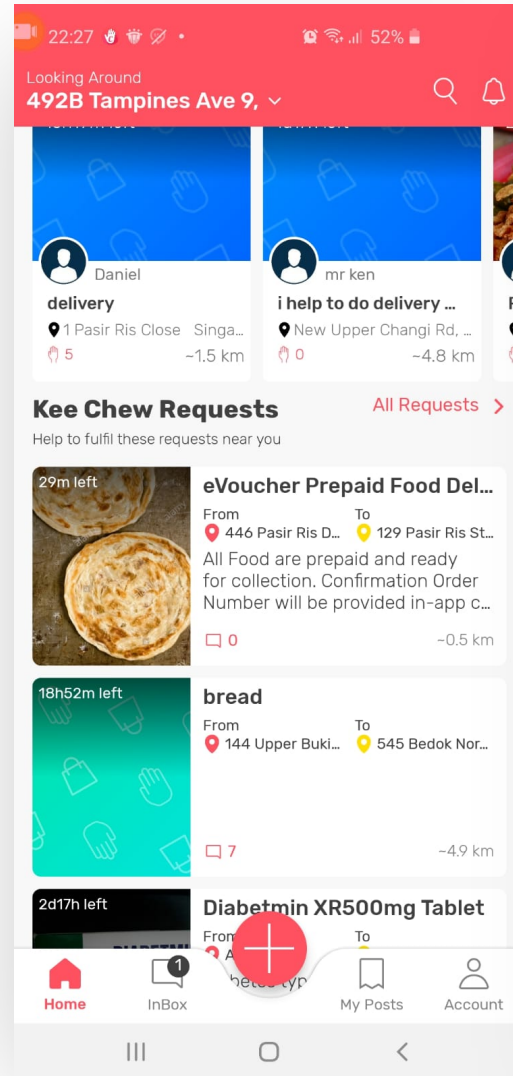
22:27 52%

Looking Around
492B Tampines Ave 9,

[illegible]

Daniel
delivery
1 Pasir Ris Close Singa...
5 ~1.5 km

mr ken
i help to do delivery ...
New Upper Changi Rd, ...
0 ~4.8 km

Kee Chew Requests
All Requests
Help to fulfil these requests near you

29m left
eVoucher Prepaid Food Del...
From
446 Pasir Ris D...
To
129 Pasir Ris St...
All Food are prepaid and ready for collection. Confirmation Order Number will be provided in-app c...
0 ~0.5 km

18h52m left
bread
From
144 Upper Buki...
To
545 Bedok Nor...
7 ~4.9 km

2d17h left
Diabetmin XR500mg Tablet
From
To

Home
1
InBox
My Posts
Account